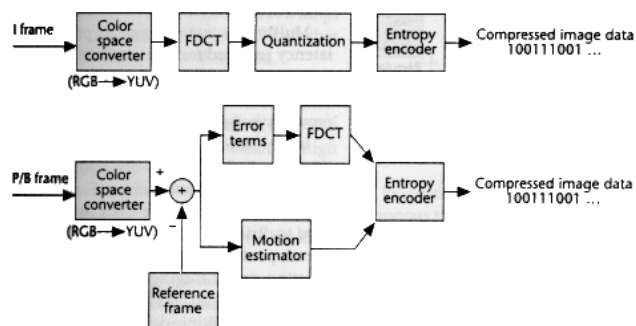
I frame

Color space converter

(RGB ⟶ YUV)

FDCT

Quantization

Entropy encoder

Compressed image data 100111001 ...

P/B frame

Color space converter

(RGB ⟶ YUV)

+

+

−

Error terms

FDCT

Motion estimator

Entropy encoder

Compressed image data 100111001 ...

Reference frame